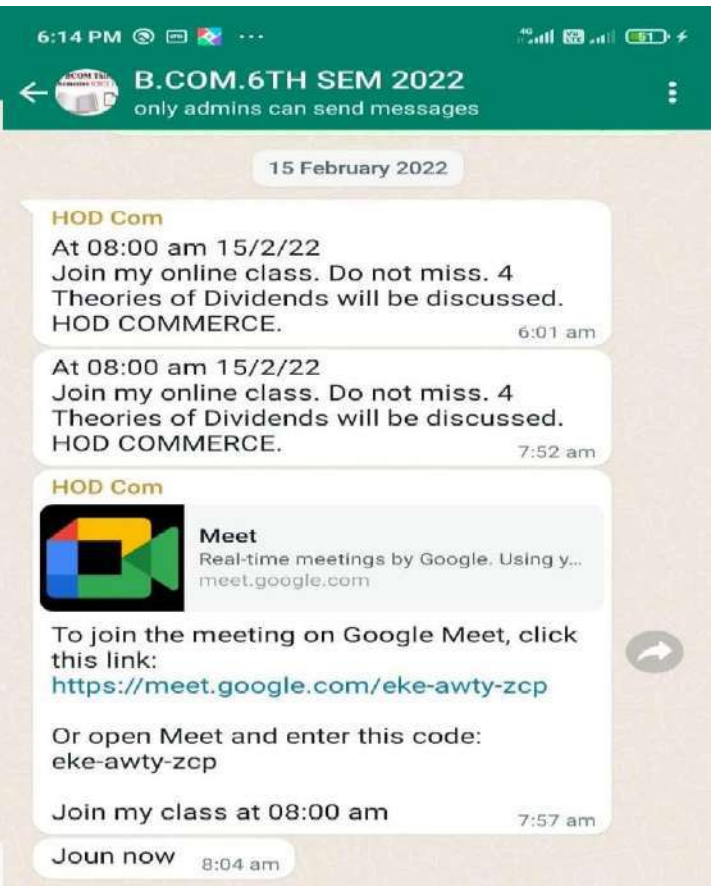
6:14 PM ··· 51

B.COM.6TH SEM 2022
only admins can send messages

15 February 2022

HOD Com
At 08:00 am 15/2/22
Join my online class. Do not miss. 4 Theories of Dividends will be discussed. HOD COMMERCE.
6:01 am

At 08:00 am 15/2/22
Join my online class. Do not miss. 4 Theories of Dividends will be discussed. HOD COMMERCE.
7:52 am

HOD Com
Meet
Real-time meetings by Google. Using y...
meet.google.com

To join the meeting on Google Meet, click this link:
https://meet.google.com/eke-awty-zcp

Or open Meet and enter this code:
eke-awty-zcp

Join my class at 08:00 am
7:57 am

Joun now 8:04 am